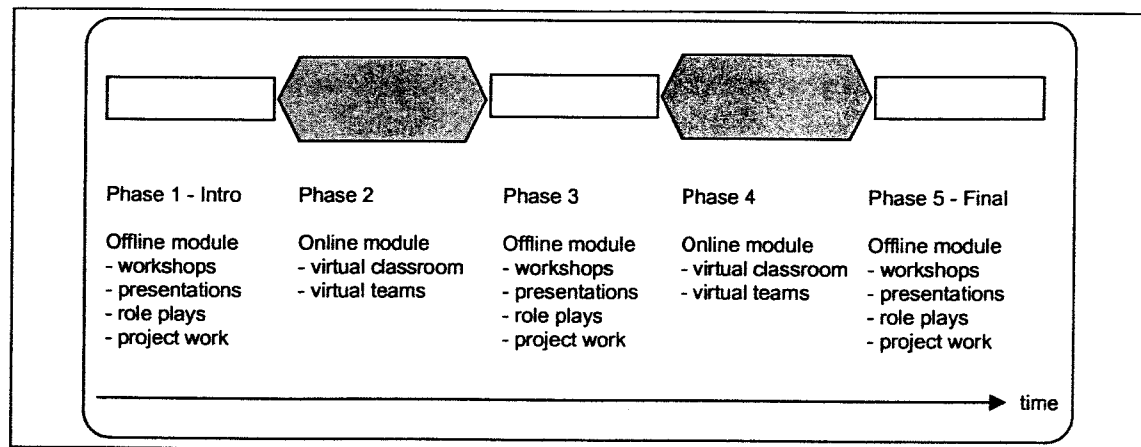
Phase 1 - Intro

Offline module
- workshops
- presentations
- role plays
- project work

Phase 2

Online module
- virtual classroom
- virtual teams

Phase 3

Offline module
- workshops
- presentations
- role plays
- project work

Phase 4

Online module
- virtual classroom
- virtual teams

Phase 5 - Final

Offline module
- workshops
- presentations
- role plays
- project work

time